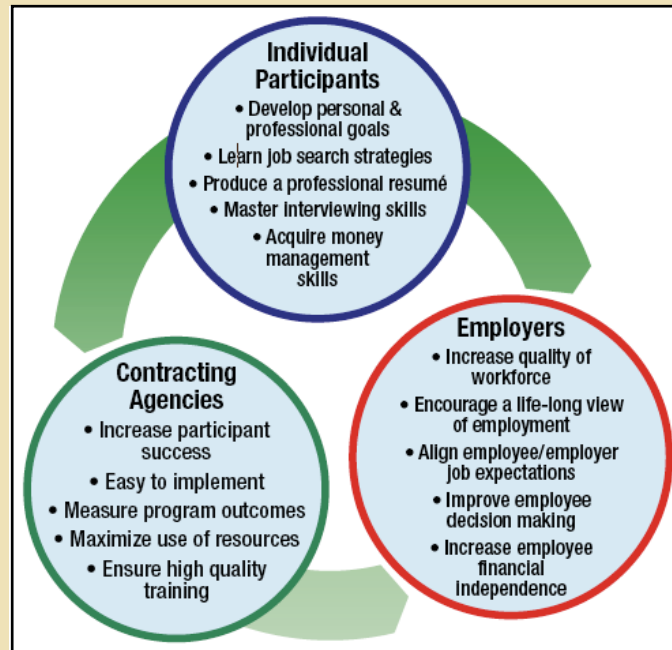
Individual Participants
• Develop personal & professional goals
• Learn job search strategies
• Produce a professional resumé
• Master interviewing skills
• Acquire money management skills

Employers
• Increase quality of workforce
• Encourage a life-long view of employment
• Align employee/employer job expectations
• Improve employee decision making
• Increase employee financial independence

Contracting Agencies
• Increase participant success
• Easy to implement
• Measure program outcomes
• Maximize use of resources
• Ensure high quality training